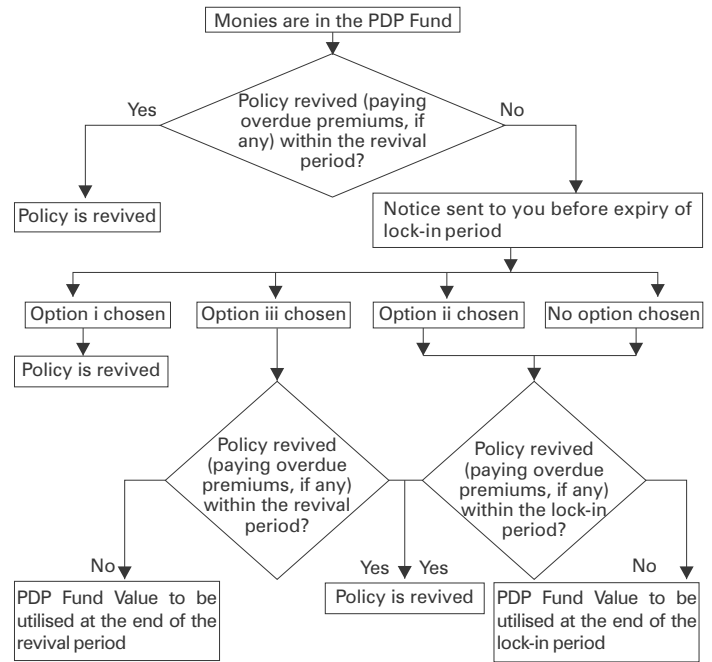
Monies are in the PDP Fund

Yes

Policy revived (paying overdue premiums, if any) within the revival period?

No

Policy is revived

Notice sent to you before expiry of lock-in period

Option i chosen

Option iii chosen

Option ii chosen

No option chosen

Policy is revived

Policy revived (paying overdue premiums, if any) within the revival period?

Policy revived (paying overdue premiums, if any) within the lock-in period?

No

Yes

Yes

No

PDP Fund Value to be utilised at the end of the revival period

Policy is revived

PDP Fund Value to be utilised at the end of the lock-in period